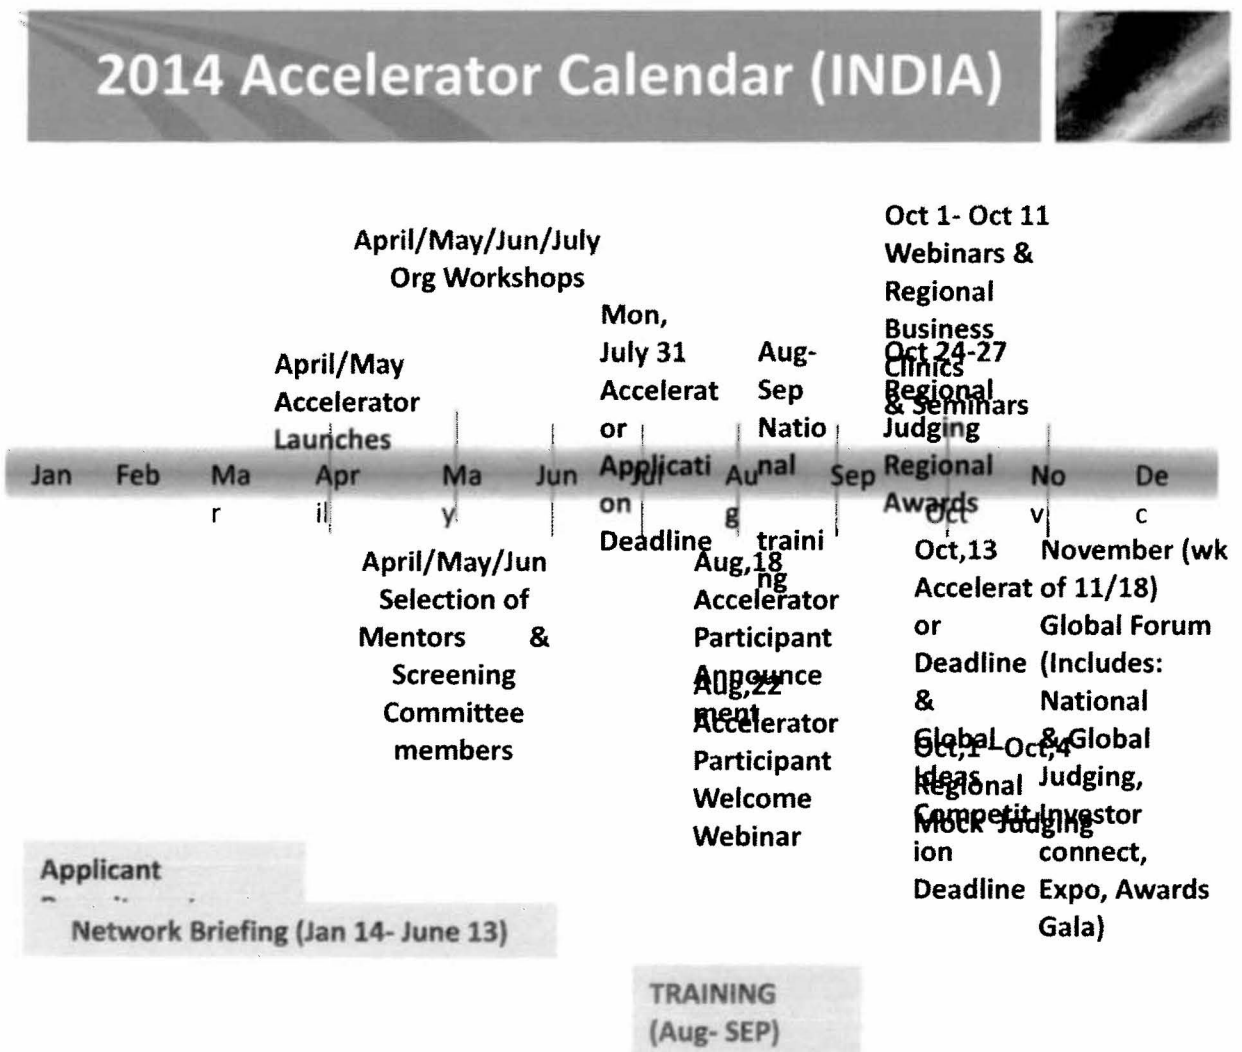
2014 Accelerator Calendar (INDIA)

April/May/Jun/July Org Workshops

April/May Accelerator Launches

Mon, July 31 Accelerator Application Deadline

Aug-Sep National training

Oct 1- Oct 11 Webinars & Regional Business Clinics & Seminars

Oct 24-27 Regional Judging Regional Awards

Jan Feb Mar Apr il May Jun Jul Aug Sep Oct Nov Dec

April/May/Jun Selection of Mentors & Screening Committee members

Aug,18 Accelerator Participant Announcement

Aug,22 Accelerator Participant Welcome Webinar

Oct,13 Accelerator Deadline & Global Ideas Competition Deadline

Oct,1- Oct,4 Regional Mock Judging

November (wk of 11/18) Global Forum (Includes: National & Global Judging, Investor connect, Expo, Awards Gala)

Applicant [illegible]

Network Briefing (Jan 14- June 13)

TRAINING (Aug- SEP)